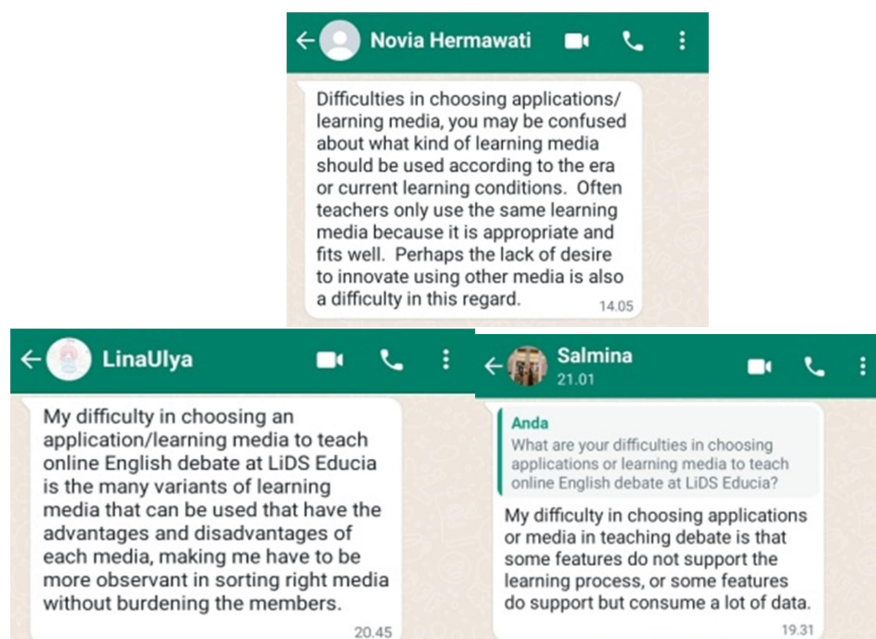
Novia Hermawati

Difficulties in choosing applications/ learning media, you may be confused about what kind of learning media should be used according to the era or current learning conditions. Often teachers only use the same learning media because it is appropriate and fits well. Perhaps the lack of desire to innovate using other media is also a difficulty in this regard.
14.05

LinaUlya

My difficulty in choosing an application/learning media to teach online English debate at LiDS Educia is the many variants of learning media that can be used that have the advantages and disadvantages of each media, making me have to be more observant in sorting right media without burdening the members.
20.45

Salmina
21.01

Anda
What are your difficulties in choosing applications or learning media to teach online English debate at LiDS Educia?

My difficulty in choosing applications or media in teaching debate is that some features do not support the learning process, or some features do support but consume a lot of data.
19.31